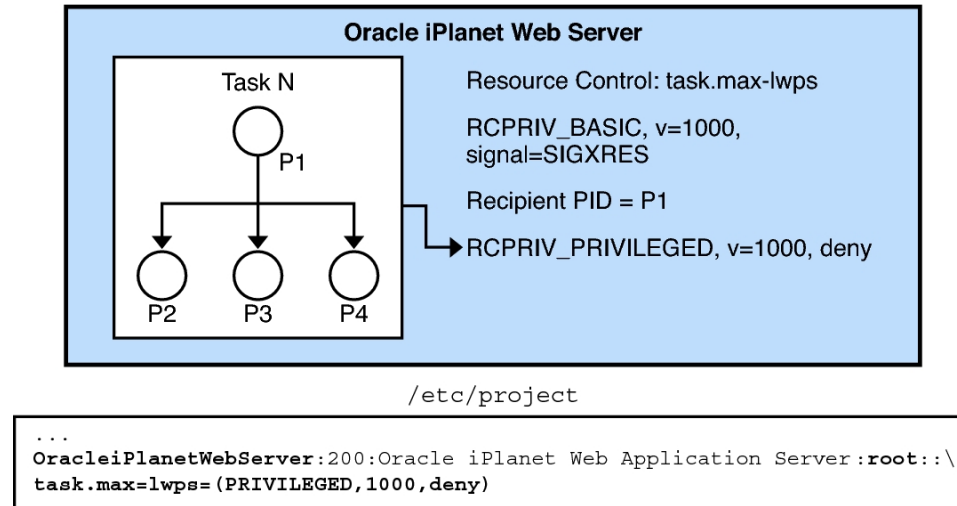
Oracle iPlanet Web Server

Task N

P1

P2 P3 P4

Resource Control: task.max-lwps

RCPRIV_BASIC, v=1000, signal=SIGXRES

Recipient PID = P1

RCPRIV_PRIVILEGED, v=1000, deny

/etc/project

...
OracleiPlanetWebServer:200:Oracle iPlanet Web Application Server:root::\
task.max=lwps=(PRIVILEGED,1000,deny)